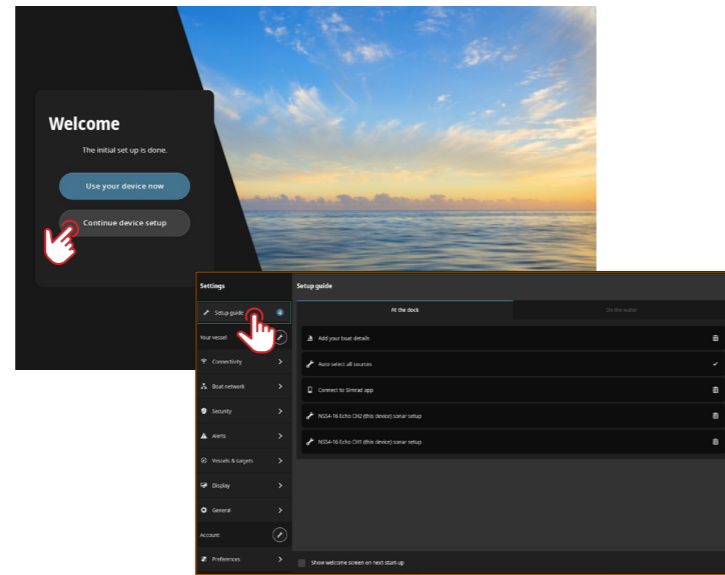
Welcome

The initial set up is done.

Use your device now

Continue device setup

Settings

Setup guide

Your vessel

Connectivity

Boat network

Security

Alerts

Vessels & targets

Display

General

Account

Preferences

Setup guide

At the dock

On the water

Add your boat details

Auto select all sources

Connect to Simrad app

NSS4-16 Echo CH2 (this device) sonar setup

NSS4-16 Echo CH1 (this device) sonar setup

Show welcome screen on next start-up